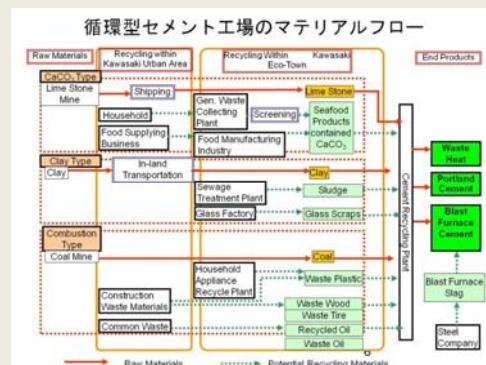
循環型セメント工場のマテリアルフロー

Raw Materials

Recycling within Kawasaki Urban Area

Recycling Within Kawasaki Eco-Town

End Products

$CaCO_3$ Type

Lime Stone Mine

Shipping

Lime Stone

Household

Gen. Waste Collecting Plant

Screening

Seafood Products contained $CaCO_3$

Food Supplying Business

Food Manufacturing Industry

Clay Type

Clay

In-land Transportation

Clay

Sewage Treatment Plant

Sludge

Glass Factory

Glass Scraps

Combustion Type

Coal Mine

Coal

Household Appliance Recycle Plant

Waste Plastic

Construction Waste Materials

Waste Wood

Waste Tire

Common Waste

Recycled Oil

Waste Oil

Cement Recycling Plant

Waste Heat

Portland Cement

Blast Furnace Cement

Blast Furnace Slag

Steel Company

Raw Materials

Potential Recycling Materials

8